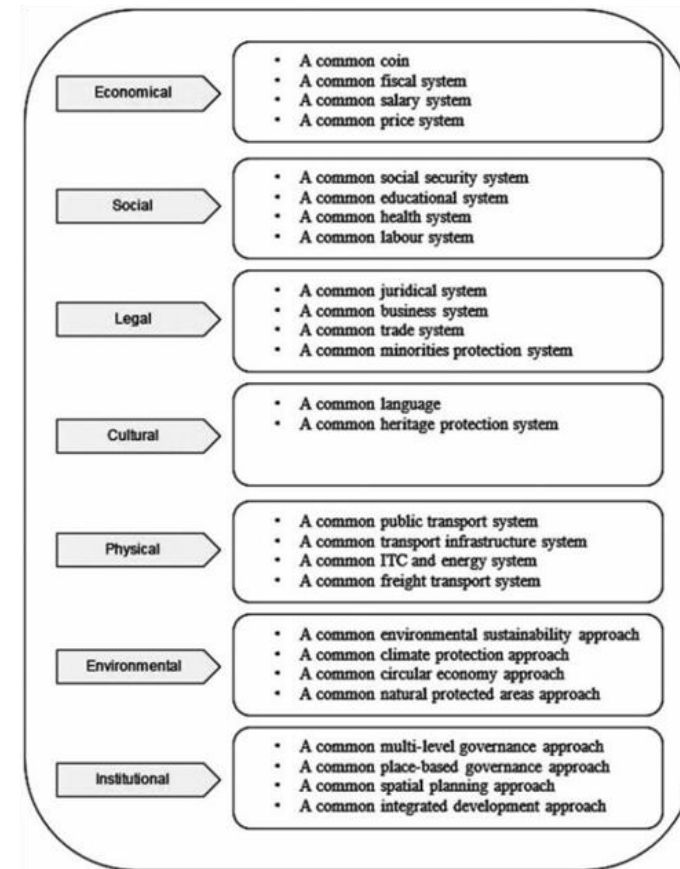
Economical

- A common coin
- A common fiscal system
- A common salary system
- A common price system

Social

- A common social security system
- A common educational system
- A common health system
- A common labour system

Legal

- A common juridical system
- A common business system
- A common trade system
- A common minorities protection system

Cultural

- A common language
- A common heritage protection system

Physical

- A common public transport system
- A common transport infrastructure system
- A common ITC and energy system
- A common freight transport system

Environmental

- A common environmental sustainability approach
- A common climate protection approach
- A common circular economy approach
- A common natural protected areas approach

Institutional

- A common multi-level governance approach
- A common place-based governance approach
- A common spatial planning approach
- A common integrated development approach